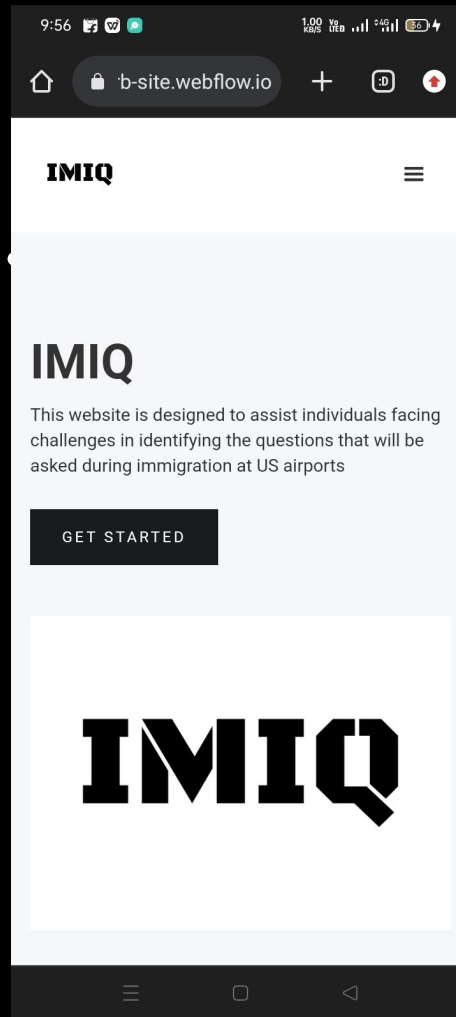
9:56

1.00 KB/S Vo LTE 4G 36

b-site.webflow.io

IMIQ

IMIQ

This website is designed to assist individuals facing challenges in identifying the questions that will be asked during immigration at US airports

GET STARTED

IMIQ